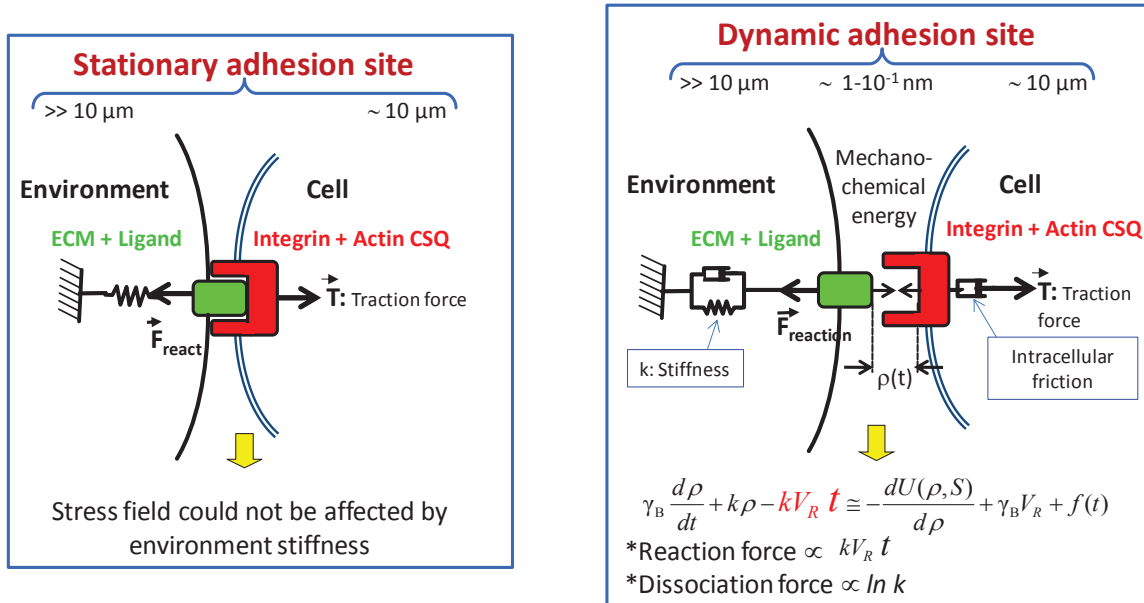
Stationary adhesion site

>> 10 μm

~ 10 μm

Environment

Cell

ECM + Ligand

Integrin + Actin CSQ

$\vec{T}$: Traction force

$\vec{F}_{react}$

Stress field could not be affected by environment stiffness

Dynamic adhesion site

>> 10 μm

~ 1-10$^{-1}$ nm

~ 10 μm

Mechano-chemical energy

Environment

Cell

ECM + Ligand

Integrin + Actin CSQ

$\vec{T}$: Traction force

$\vec{F}_{reaction}$

k: Stiffness

ρ(t)

Intracellular friction

$\gamma_B \frac{d\rho}{dt} + k\rho - kV_R t \cong -\frac{dU(\rho,S)}{d\rho} + \gamma_B V_R + f(t)$

*Reaction force $\propto kV_R t$

*Dissociation force $\propto ln\ k$